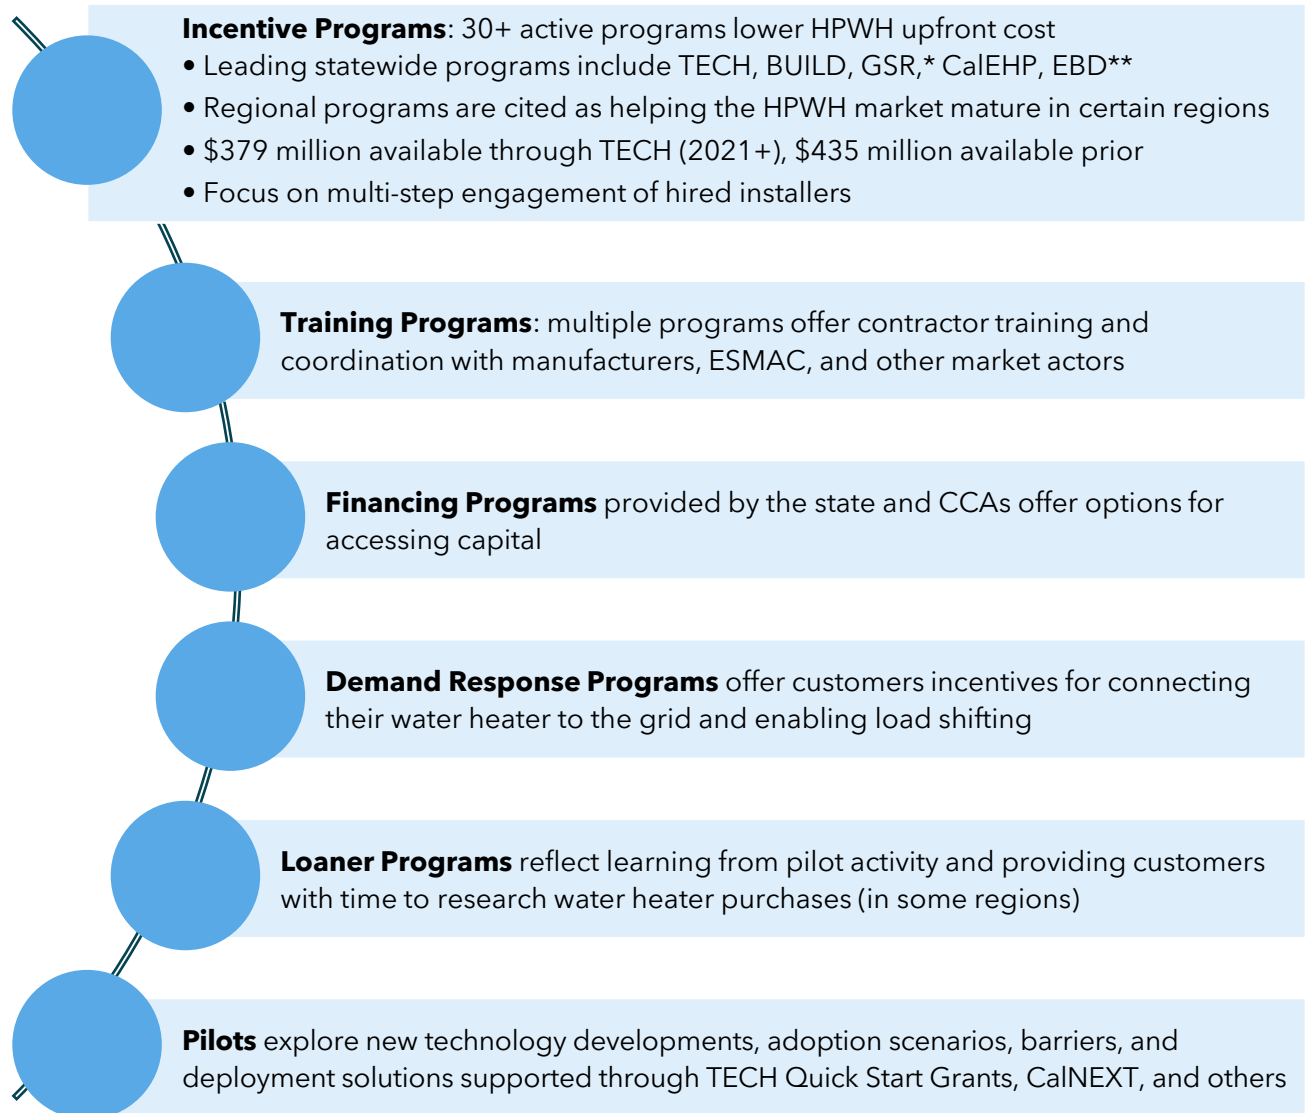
**Incentive Programs**: 30+ active programs lower HPWH upfront cost

• Leading statewide programs include TECH, BUILD, GSR,* CalEHP, EBD**

• Regional programs are cited as helping the HPWH market mature in certain regions

• $379 million available through TECH (2021+), $435 million available prior

• Focus on multi-step engagement of hired installers

**Training Programs**: multiple programs offer contractor training and coordination with manufacturers, ESMAC, and other market actors

**Financing Programs** provided by the state and CCAs offer options for accessing capital

**Demand Response Programs** offer customers incentives for connecting their water heater to the grid and enabling load shifting

**Loaner Programs** reflect learning from pilot activity and providing customers with time to research water heater purchases (in some regions)

**Pilots** explore new technology developments, adoption scenarios, barriers, and deployment solutions supported through TECH Quick Start Grants, CalNEXT, and others